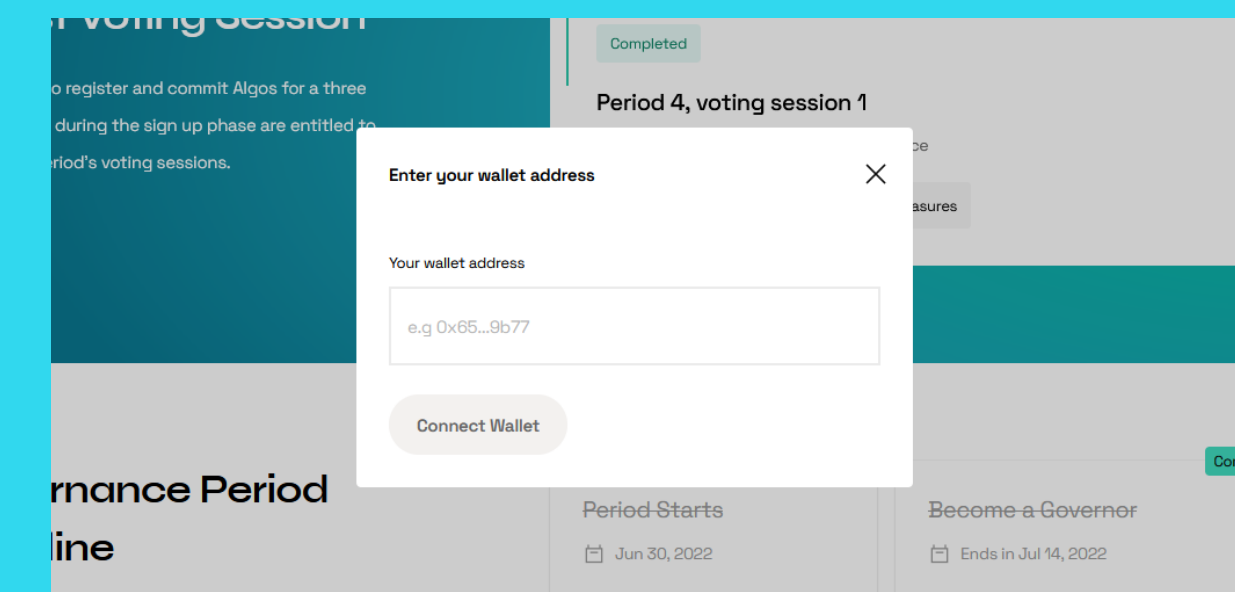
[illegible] voting Session

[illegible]o register and commit Algos for a three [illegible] during the sign up phase are entitled to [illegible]eriod's voting sessions.

Completed

Period 4, voting session 1

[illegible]ce

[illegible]asures

Enter your wallet address

Your wallet address

e.g 0x65...9b77

Connect Wallet

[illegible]rnance Period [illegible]line

Period Starts

Jun 30, 2022

Co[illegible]

Become a Governor

Ends in Jul 14, 2022